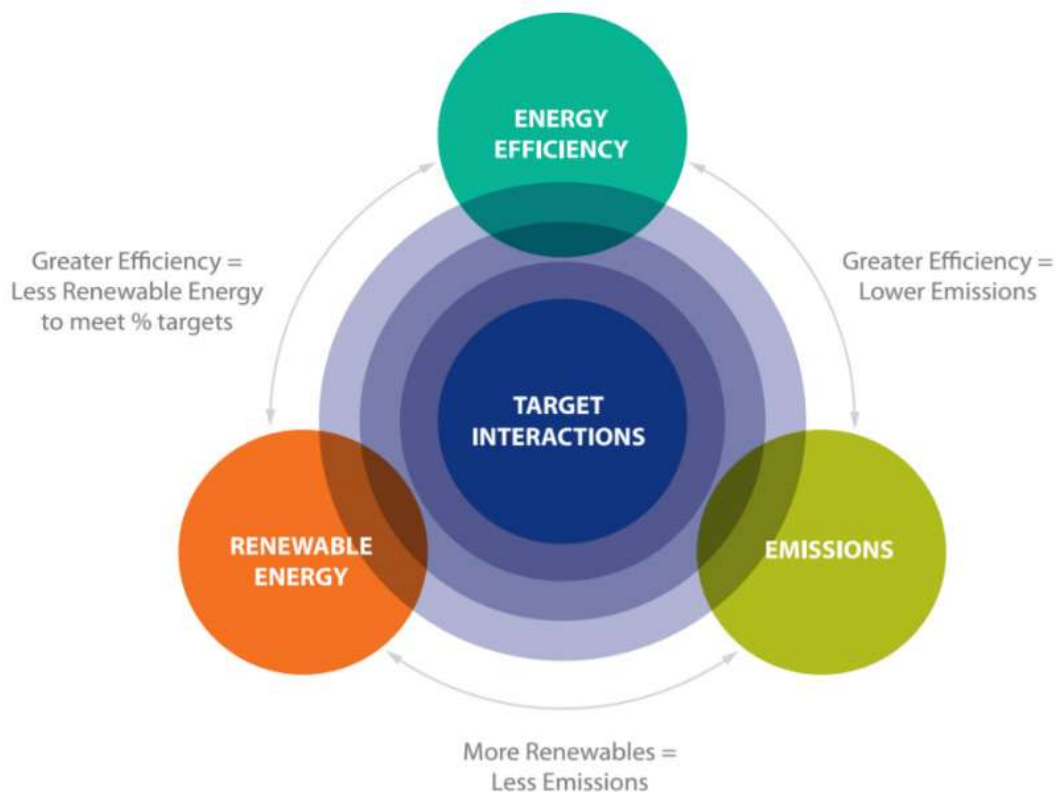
ENERGY EFFICIENCY

Greater Efficiency = Less Renewable Energy to meet % targets

Greater Efficiency = Lower Emissions

TARGET INTERACTIONS

RENEWABLE ENERGY

EMISSIONS

More Renewables = Less Emissions